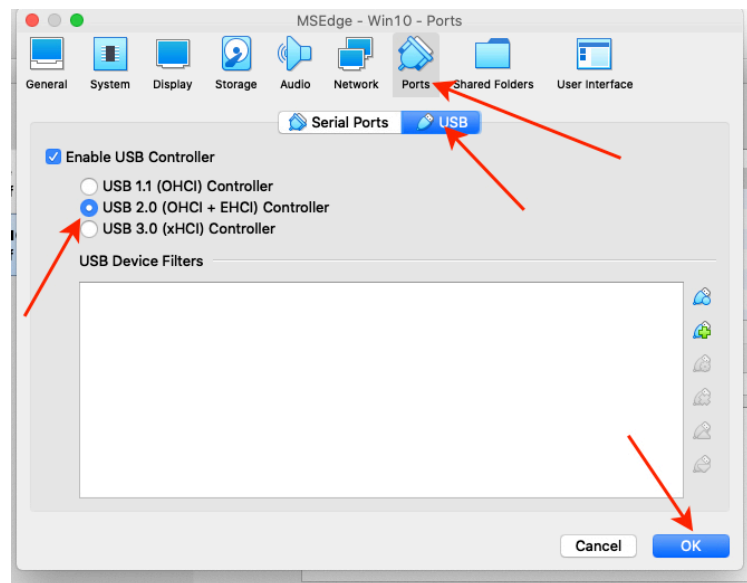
MSEdge - Win10 - Ports

General System Display Storage Audio Network Ports Shared Folders User Interface

Serial Ports USB

Enable USB Controller

USB 1.1 (OHCI) Controller

USB 2.0 (OHCI + EHCI) Controller

USB 3.0 (xHCI) Controller

USB Device Filters

Cancel OK